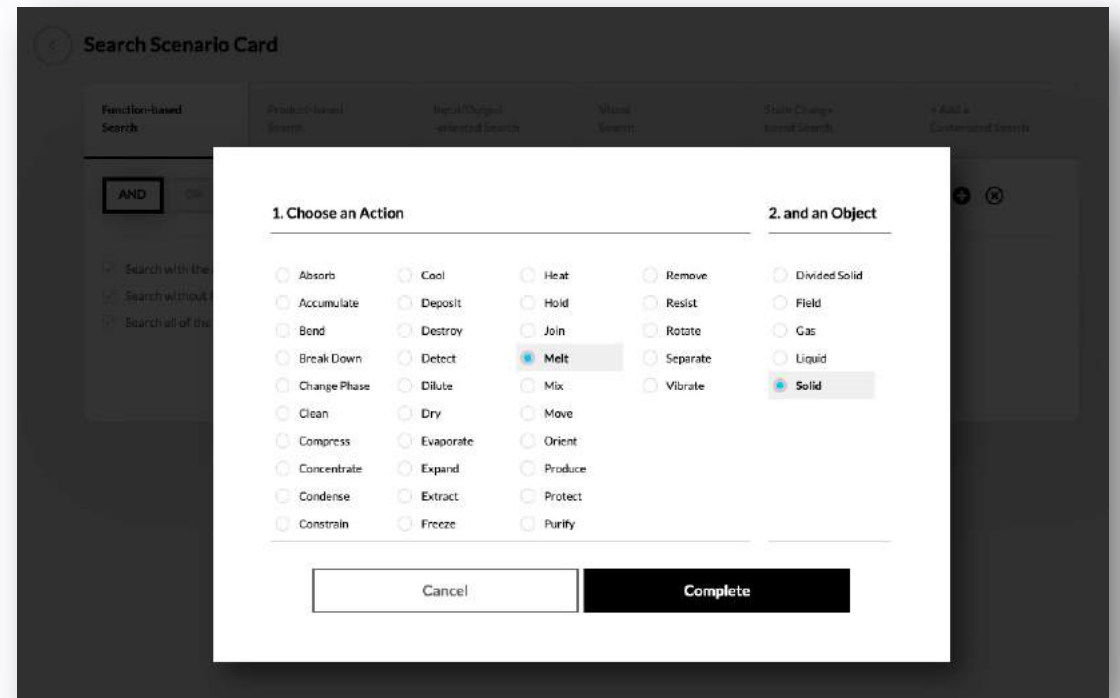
Search Scenario Card

Function-based Search

Product-based Search

Input/Output -selected Search

Visual Search

State Change -based Search

+ Add a Customized Search

AND

OR

Search with the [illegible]

Search without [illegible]

Search all of the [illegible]

1. Choose an Action

Absorb
Accumulate
Bend
Break Down
Change Phase
Clean
Compress
Concentrate
Condense
Constrain

Cool
Deposit
Destroy
Detect
Dilute
Dry
Evaporate
Expand
Extract
Freeze

Heat
Hold
Join
Melt
Mix
Move
Orient
Produce
Protect
Purify

Remove
Resist
Rotate
Separate
Vibrate

2. and an Object

Divided Solid
Field
Gas
Liquid
Solid

Cancel

Complete